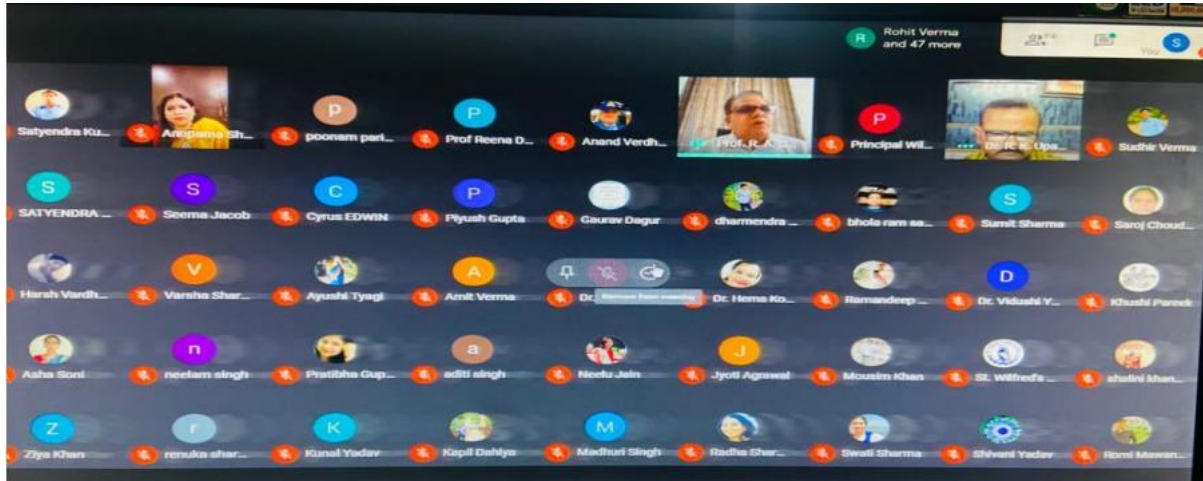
R Rohit Verma and 47 more

S

You

Satyendra Ku...
Anupama Sh...
P poonam pari...
P Prof Reena D...
Anand Verdh...
Prof. R. A...
P Principal Wil...
Dr. R. K. Upa...
Sudhir Verma

S SATYENDRA ...
S Seema Jacob
C Cyrus EDWIN
P Piyush Gupta
Gaurav Dagur
dharmendra ...
bhola ram sa...
S Sumit Sharma
Saroj Choud...

Harsh Vardh...
V Varsha Shar...
Ayushi Tyagi
A Amit Verma
Dr...
Remove from meeting
Dr. Hema Ko...
Ramandeep ...
D Dr. Vidushi Y...
Khushi Pareek

Asha Soni
n neelam singh
Pratibha Gup...
a aditi singh
Neelu Jain
J Jyoti Agrawal
Mousim Khan
St. Wilfred's ...
shalini khan...

Z Ziya Khan
r renuka shar...
K Kunal Yadav
Kapil Dahiya
M Madhuri Singh
Radha Shar...
Swati Sharma
Shivani Yadav
Romi Mawan...